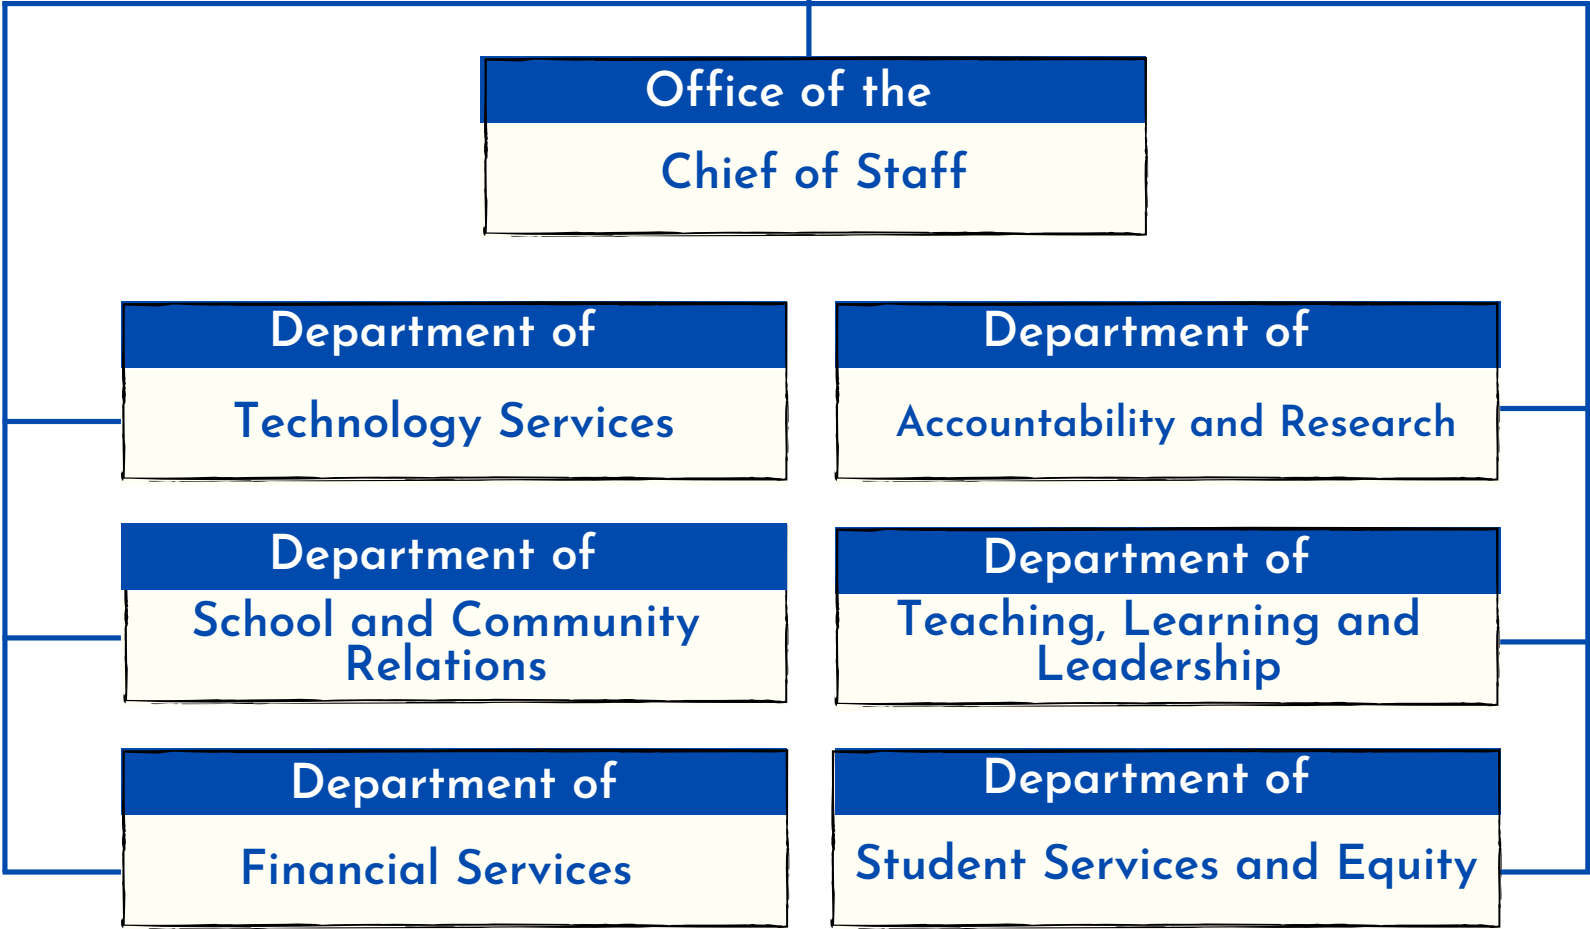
Office of the
Chief of Staff

Department of
Technology Services

Department of
Accountability and Research

Department of
School and Community Relations

Department of
Teaching, Learning and Leadership

Department of
Financial Services

Department of
Student Services and Equity